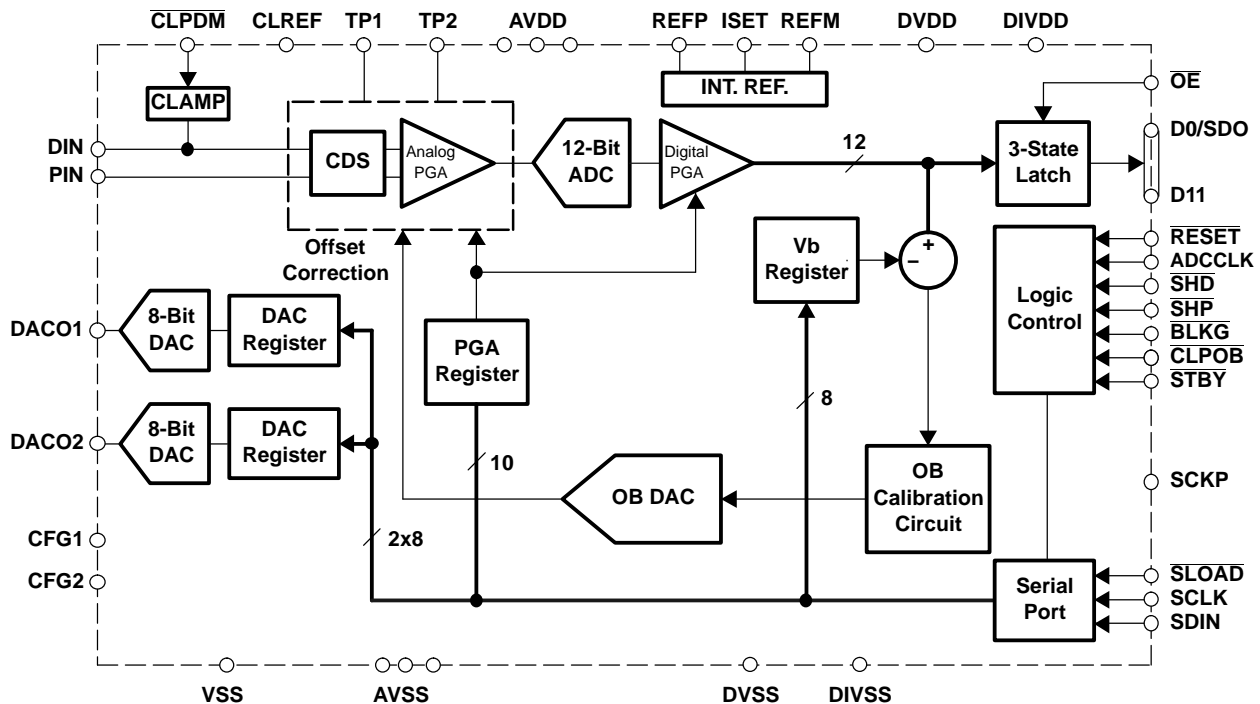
$\overline{CLPDM}$ CLREF TP1 TP2 AVDD REFP ISET REFM DVDD DIVDD

CLAMP

INT. REF.

$\overline{OE}$

DIN

PIN

CDS

Analog PGA

12-Bit ADC

Digital PGA

12

3-State Latch

D0/SDO

D11

Offset Correction

Vb Register

+

–

$\overline{RESET}$

ADCCLK

$\overline{SHD}$

$\overline{SHP}$

$\overline{BLKG}$

$\overline{CLPOB}$

$\overline{STBY}$

Logic Control

DACO1

8-Bit DAC

DAC Register

PGA Register

8

DACO2

8-Bit DAC

DAC Register

10

OB DAC

OB Calibration Circuit

SCKP

CFG1

CFG2

2x8

Serial Port

$\overline{SLOAD}$

SCLK

SDIN

VSS AVSS DVSS DIVSS